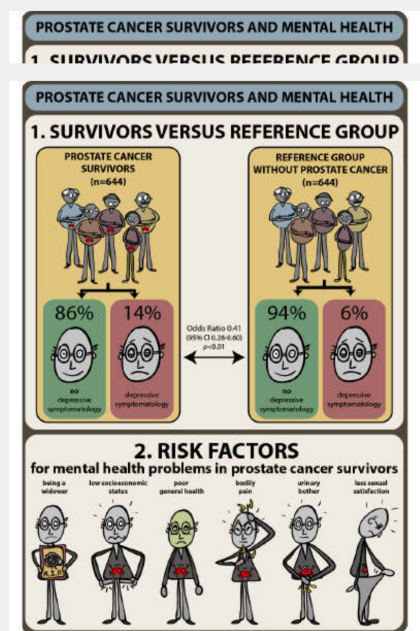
PROSTATE CANCER SURVIVORS AND MENTAL HEALTH

1. SURVIVORS VERSUS REFERENCE GROUP

PROSTATE CANCER SURVIVORS AND MENTAL HEALTH

1. SURVIVORS VERSUS REFERENCE GROUP

PROSTATE CANCER SURVIVORS (n=644)

REFERENCE GROUP WITHOUT PROSTATE CANCER (n=644)

86%
no depressive symptomatology

14%
depressive symptomatology

Odds Ratio 0.41 (95% CI 0.28-0.60) $p$<0.01

94%
no depressive symptomatology

6%
depressive symptomatology

2. RISK FACTORS
for mental health problems in prostate cancer survivors

being a widower

low socioeconomic status

poor general health

bodily pain

urinary bother

less sexual satisfaction